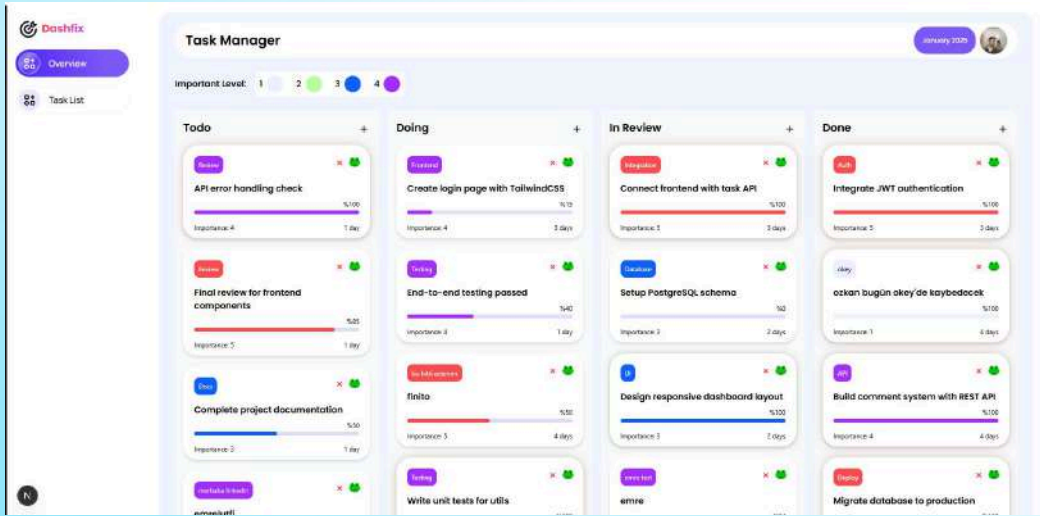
Dashfix

Overview

Task List

N

Task Manager

January 2025

Important Level: 1 2 3 4

Todo +

Review
API error handling check
%100
Importance: 4 1 day

Review
Final review for frontend components
%85
Importance: 5 1 day

Docs
Complete project documentation
%50
Importance: 3 1 day

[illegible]
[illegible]

Doing +

Frontend
Create login page with TailwindCSS
%15
Importance: 4 3 days

Testing
End-to-end testing passed
%40
Importance: 3 1 day

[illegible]
finito
%50
Importance: 5 4 days

Testing
Write unit tests for utils

In Review +

Integration
Connect frontend with task API
%100
Importance: 5 3 days

Database
Setup PostgreSQL schema
%0
Importance: 3 2 days

UI
Design responsive dashboard layout
%100
Importance: 3 2 days

emre test
emre

Done +

Auth
Integrate JWT authentication
%100
Importance: 5 3 days

okey
ozkan bugün okey'de kaybedecek
%100
Importance: 1 4 days

API
Build comment system with REST API
%100
Importance: 4 4 days

Deploy
Migrate database to production